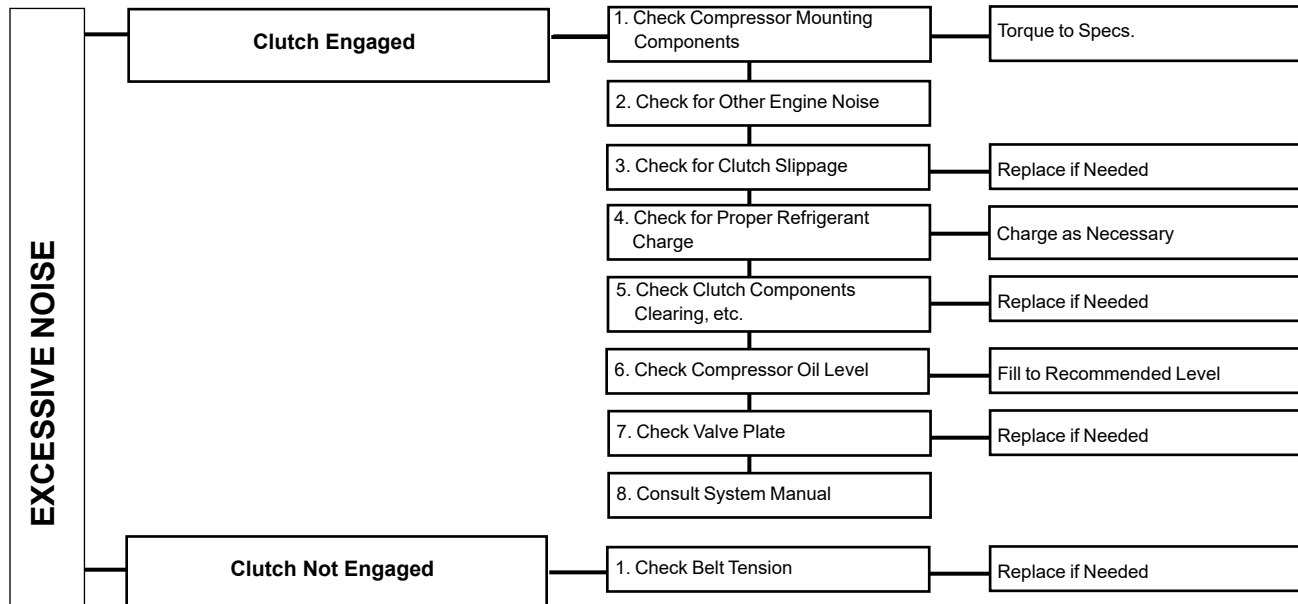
EXCESSIVE NOISE

Clutch Engaged

1. Check Compressor Mounting Components

Torque to Specs.

2. Check for Other Engine Noise

3. Check for Clutch Slippage

Replace if Needed

4. Check for Proper Refrigerant Charge

Charge as Necessary

5. Check Clutch Components Clearing, etc.

Replace if Needed

6. Check Compressor Oil Level

Fill to Recommended Level

7. Check Valve Plate

Replace if Needed

8. Consult System Manual

Clutch Not Engaged

1. Check Belt Tension

Replace if Needed